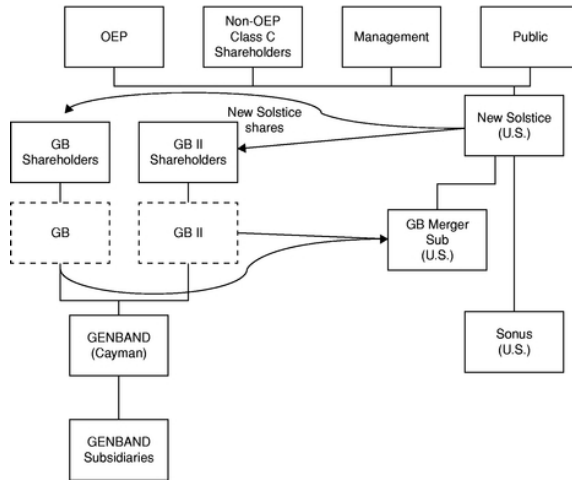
OEP

Non-OEP Class C Shareholders

Management

Public

New Solstice shares

New Solstice (U.S.)

GB Shareholders

GB II Shareholders

GB

GB II

GB Merger Sub (U.S.)

GENBAND (Cayman)

Sonus (U.S.)

GENBAND Subsidiaries